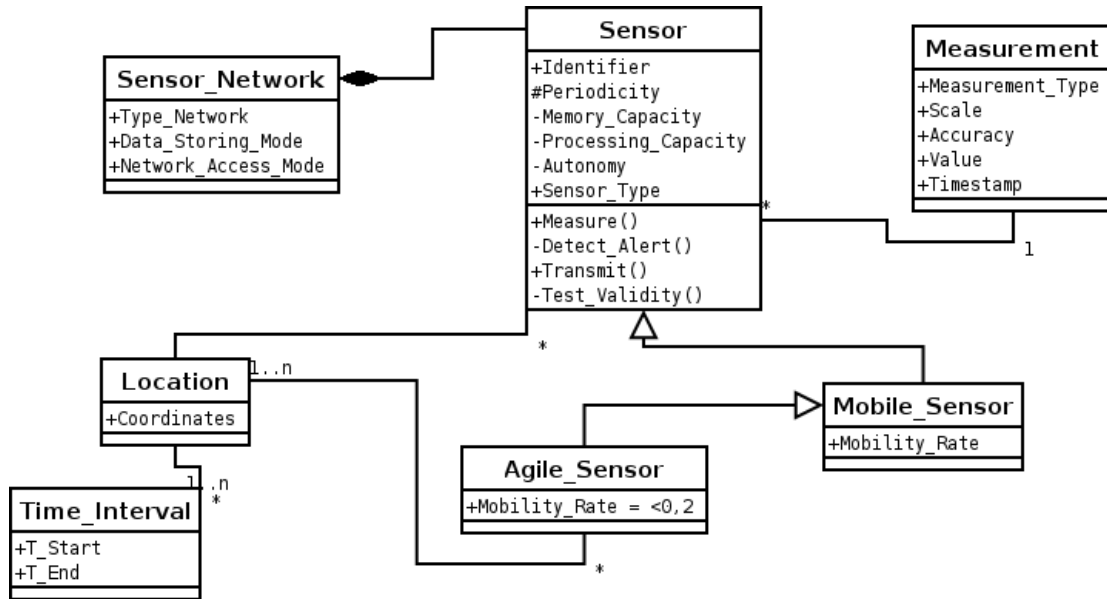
Sensor_Network
+Type_Network
+Data_Storing_Mode
+Network_Access_Mode

Sensor
+Identifier
#Periodicity
-Memory_Capacity
-Processing_Capacity
-Autonomy
+Sensor_Type
+Measure()
-Detect_Alert()
+Transmit()
-Test_Validity()

Measurement
+Measurement_Type
+Scale
+Accuracy
+Value
+Timestamp

*
1
*
1..n

Location
+Coordinates

Mobile_Sensor
+Mobility_Rate

Agile_Sensor
+Mobility_Rate = <0,2

1..n
*

Time_Interval
+T_Start
+T_End

*